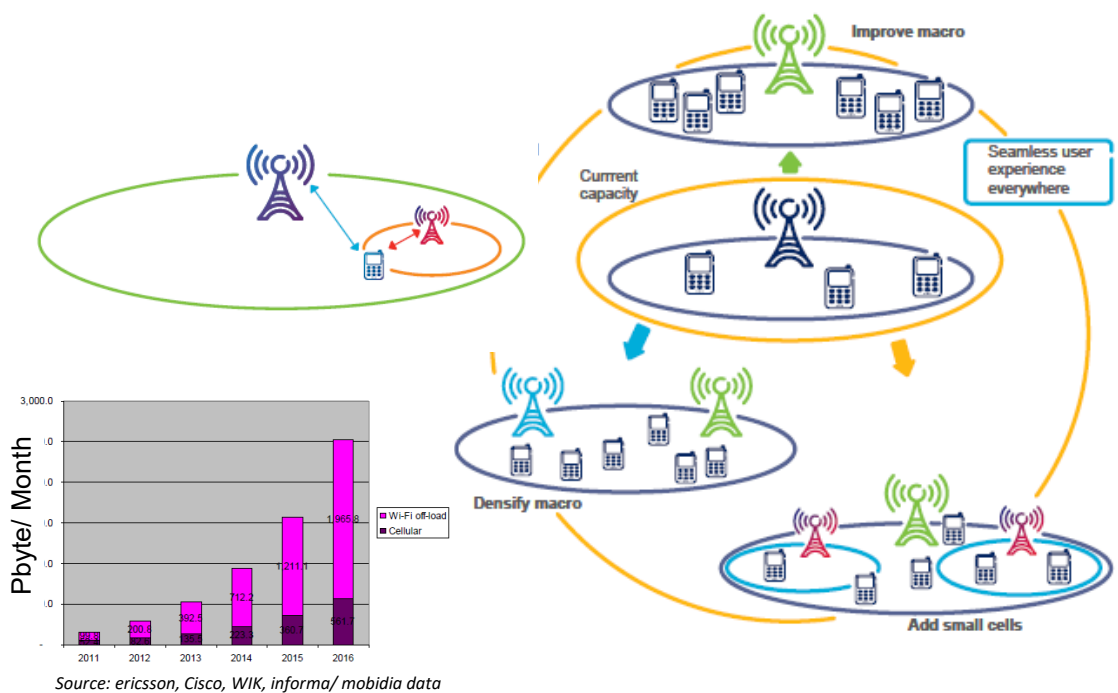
Improve macro

Seamless user experience everywhere

Current capacity

Densify macro

Add small cells

3,000.0

.0

.0

.0

.0

.0

Pbyte/ Month

Wi-Fi off-load

Cellular

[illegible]

200.8

392.5

135.8

712.2

223.3

1,211.1

390.7

1,965.8

561.7

2011 2012 2013 2014 2015 2016

Source: ericsson, Cisco, WIK, informa/ mobidia data